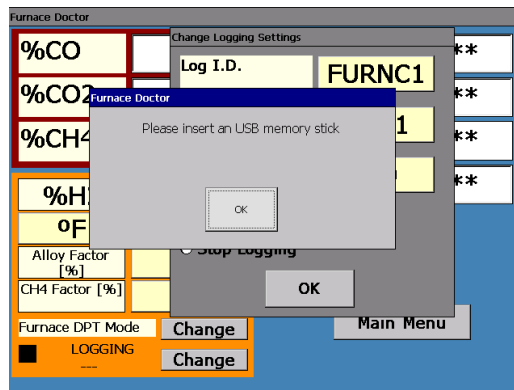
Furnace Doctor

%CO

%CO2

%CH4

**

**

**

%H2

°F

Alloy Factor [%]

CH4 Factor [%]

Furnace DPT Mode

Change

LOGGING
---

Change

Main Menu

Change Logging Settings

Log I.D.

FURNC1

1

Stop Logging

OK

Furnace Doctor

Please insert an USB memory stick

OK